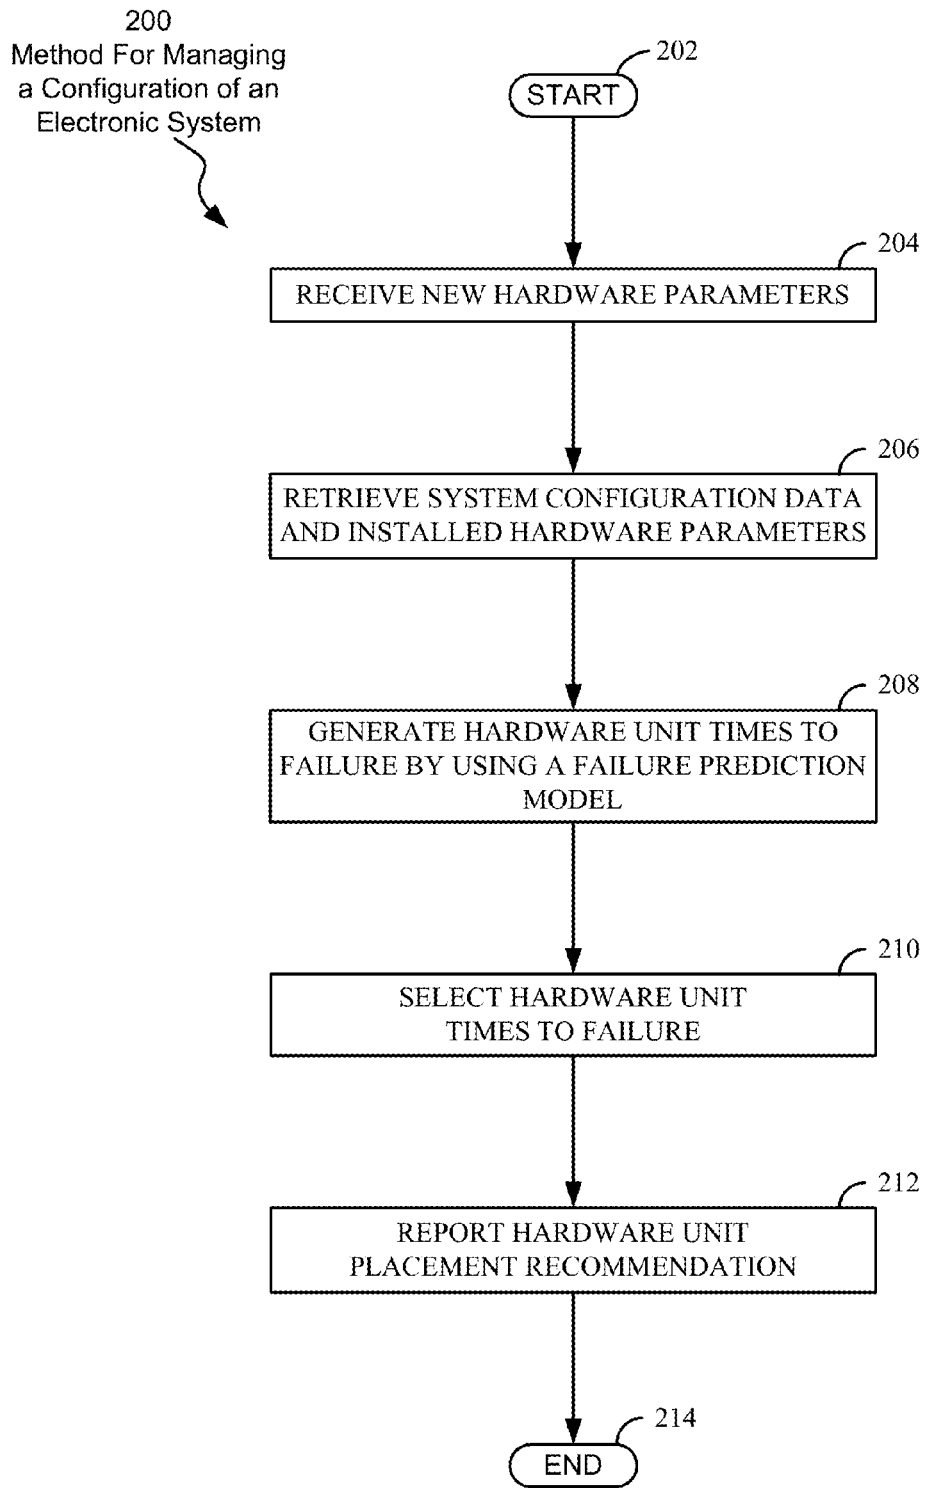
200
Method For Managing a Configuration of an Electronic System

202

START

204

RECEIVE NEW HARDWARE PARAMETERS

206

RETRIEVE SYSTEM CONFIGURATION DATA AND INSTALLED HARDWARE PARAMETERS

208

GENERATE HARDWARE UNIT TIMES TO FAILURE BY USING A FAILURE PREDICTION MODEL

210

SELECT HARDWARE UNIT TIMES TO FAILURE

212

REPORT HARDWARE UNIT PLACEMENT RECOMMENDATION

214

END